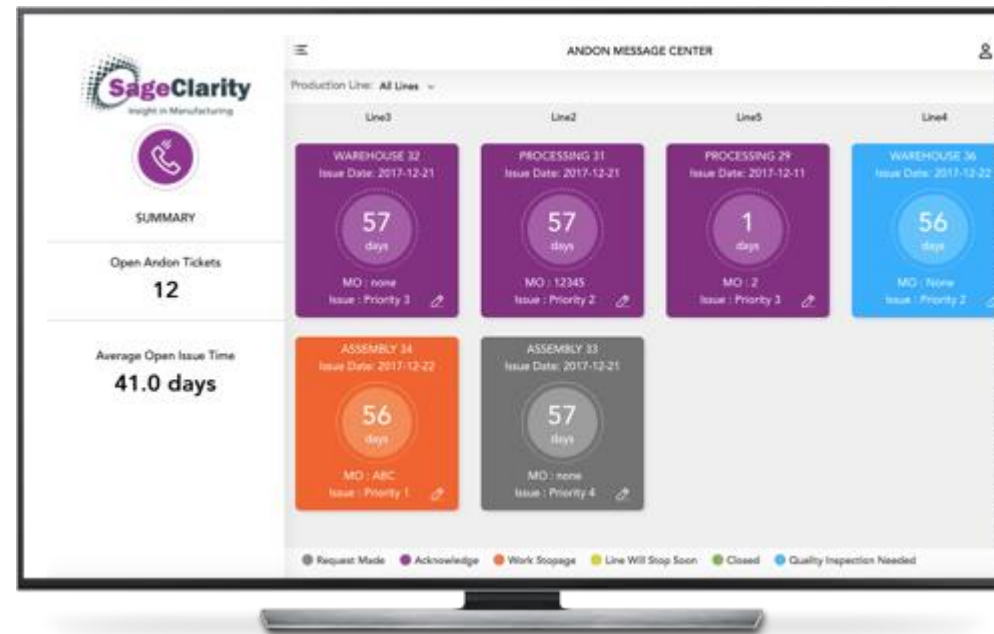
SageClarity
Insight in Manufacturing

SUMMARY

Open Andon Tickets
12

Average Open Issue Time
41.0 days

ANDON MESSAGE CENTER

Production Line: All Lines

Line3

WAREHOUSE 32
Issue Date: 2017-12-21
57
days
MO : none
Issue : Priority 3

Line2

PROCESSING 31
Issue Date: 2017-12-21
57
days
MO : 12345
Issue : Priority 2

Line5

PROCESSING 29
Issue Date: 2017-12-11
1
days
MO : 2
Issue : Priority 3

Line4

WAREHOUSE 36
Issue Date: 2017-12-22
56
days
MO : None
Issue : Priority 2

ASSEMBLY 34
Issue Date: 2017-12-22
56
days
MO : ABC
Issue : Priority 1

ASSEMBLY 33
Issue Date: 2017-12-21
57
days
MO : none
Issue : Priority 4

Request Made Acknowledge Work Stoppage Line Will Stop Soon Closed Quality Inspection Needed